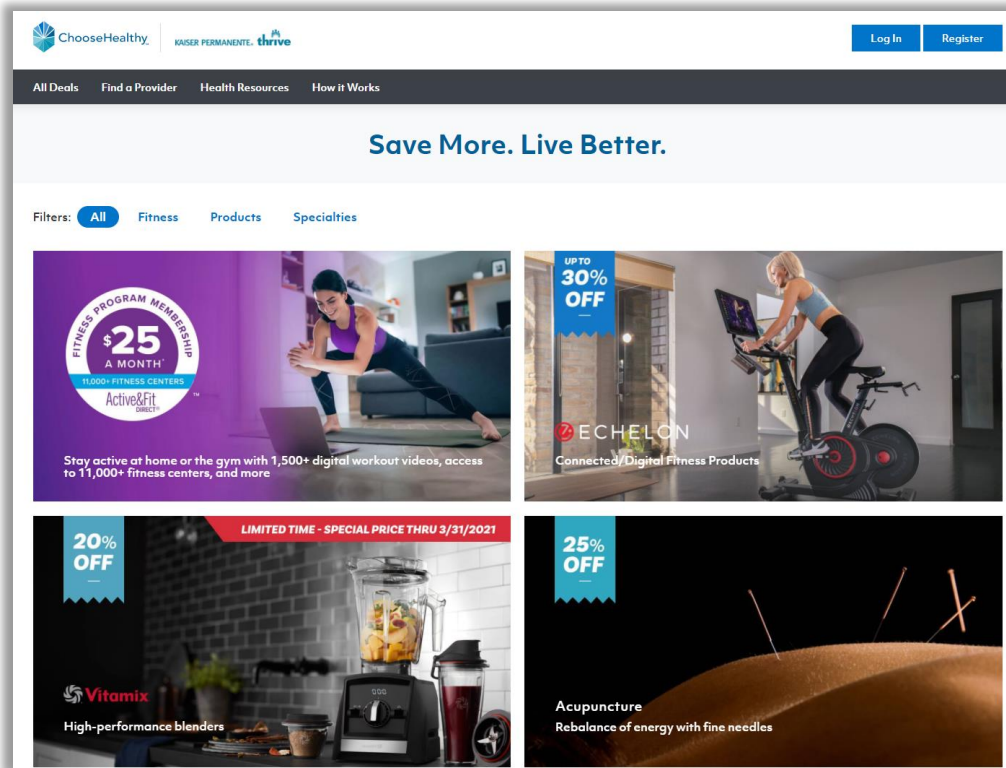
ChooseHealthy KAISER PERMANENTE. thrive

Log In Register

All Deals Find a Provider Health Resources How it Works

Save More. Live Better.

Filters: All Fitness Products Specialties

FITNESS PROGRAM MEMBERSHIP
$25 A MONTH*
11,000+ FITNESS CENTERS
Active&Fit DIRECT™

Stay active at home or the gym with 1,500+ digital workout videos, access to 11,000+ fitness centers, and more

UP TO 30% OFF

ECHELON
Connected/Digital Fitness Products

20% OFF

LIMITED TIME - SPECIAL PRICE THRU 3/31/2021

Vitamix
High-performance blenders

25% OFF

Acupuncture
Rebalance of energy with fine needles